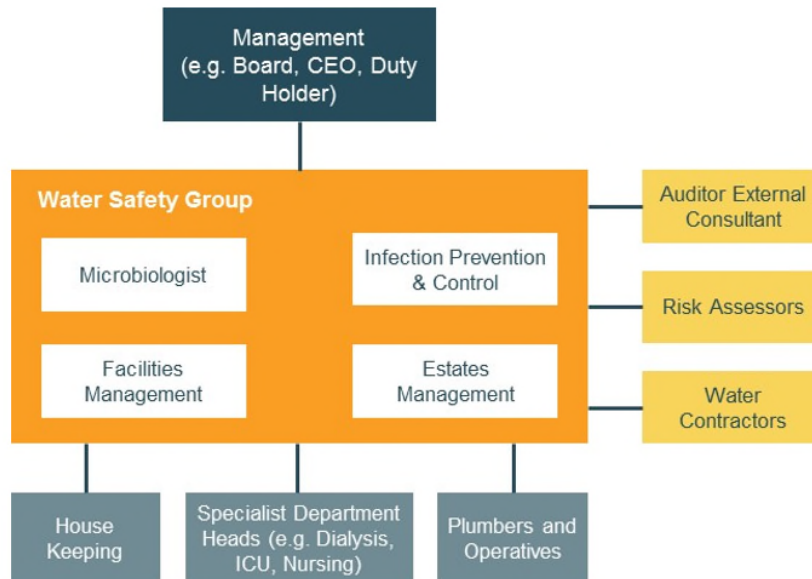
Management
(e.g. Board, CEO, Duty Holder)

Water Safety Group

Microbiologist

Infection Prevention & Control

Facilities Management

Estates Management

Auditor External Consultant

Risk Assessors

Water Contractors

House Keeping

Specialist Department Heads (e.g. Dialysis, ICU, Nursing)

Plumbers and Operatives